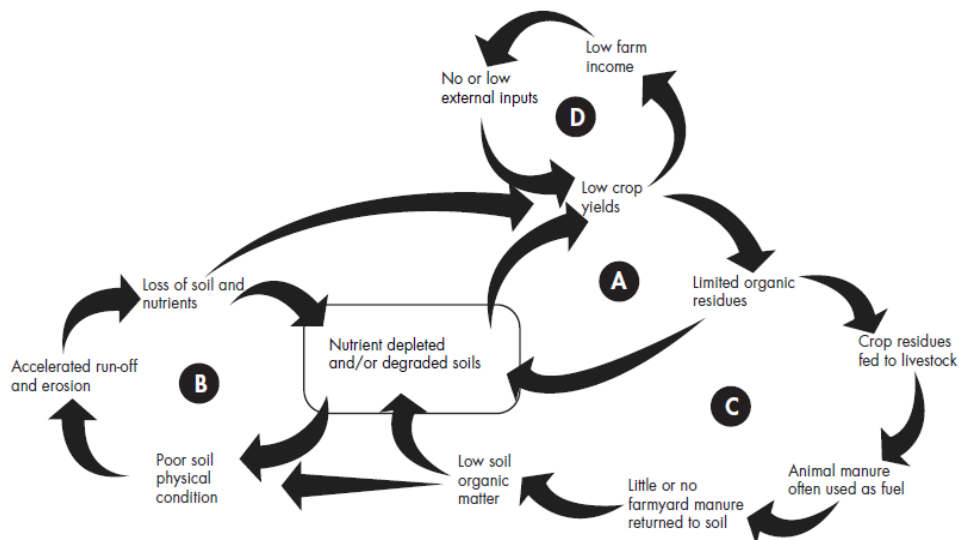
Low farm income

No or low external inputs

D

Low crop yields

A

Limited organic residues

Loss of soil and nutrients

Nutrient depleted and/or degraded soils

Crop residues fed to livestock

Accelerated run-off and erosion

B

C

Poor soil physical condition

Low soil organic matter

Little or no farmyard manure returned to soil

Animal manure often used as fuel